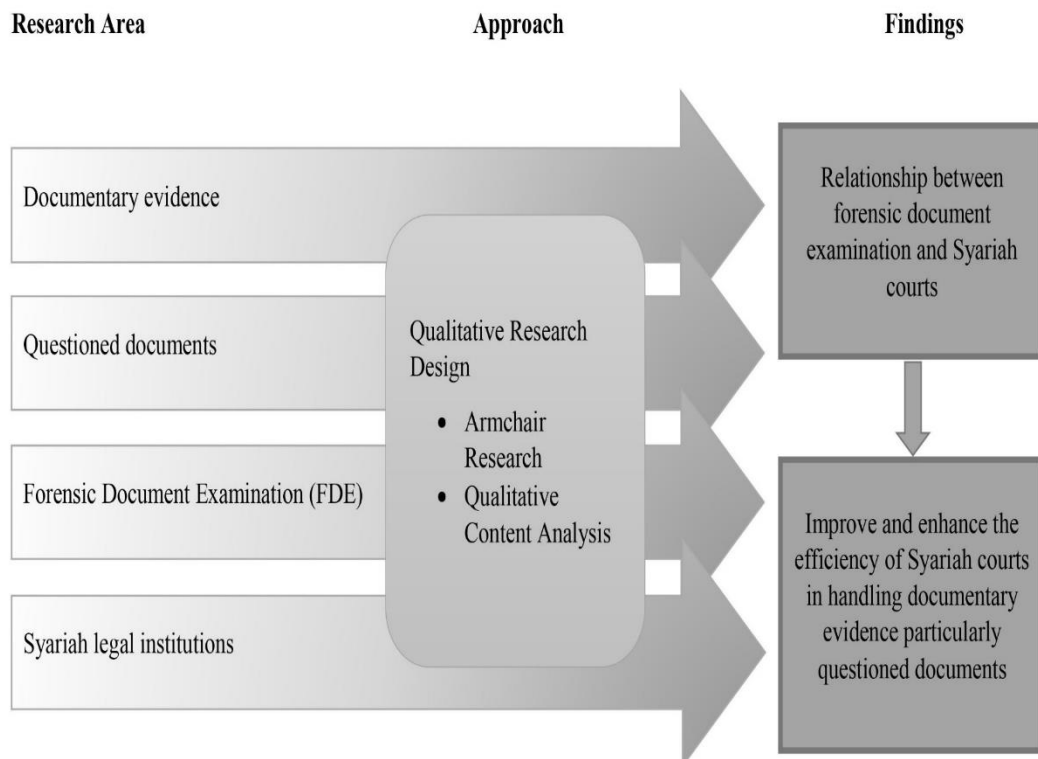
Research Area

Approach

Findings

Documentary evidence

Questioned documents

Forensic Document Examination (FDE)

Syariah legal institutions

Qualitative Research Design

- Armchair Research
- Qualitative Content Analysis

Relationship between forensic document examination and Syariah courts

Improve and enhance the efficiency of Syariah courts in handling documentary evidence particularly questioned documents